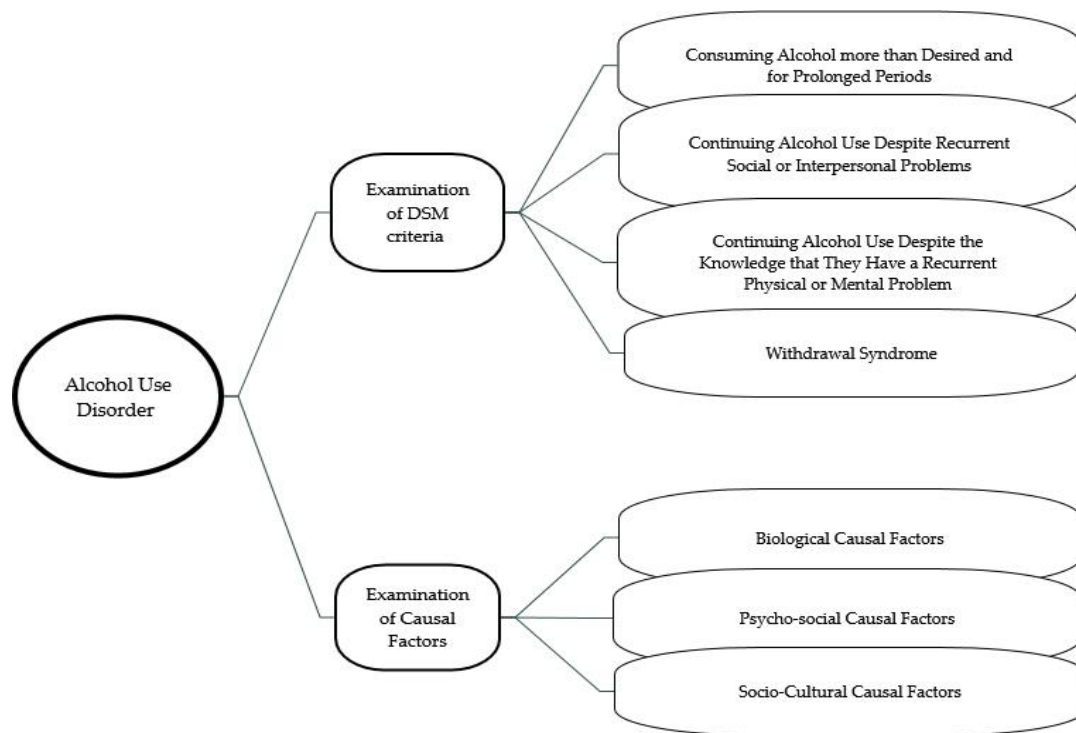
Alcohol Use Disorder

Examination of DSM criteria

Consuming Alcohol more than Desired and for Prolonged Periods

Continuing Alcohol Use Despite Recurrent Social or Interpersonal Problems

Continuing Alcohol Use Despite the Knowledge that They Have a Recurrent Physical or Mental Problem

Withdrawal Syndrome

Examination of Causal Factors

Biological Causal Factors

Psycho-social Causal Factors

Socio-Cultural Causal Factors